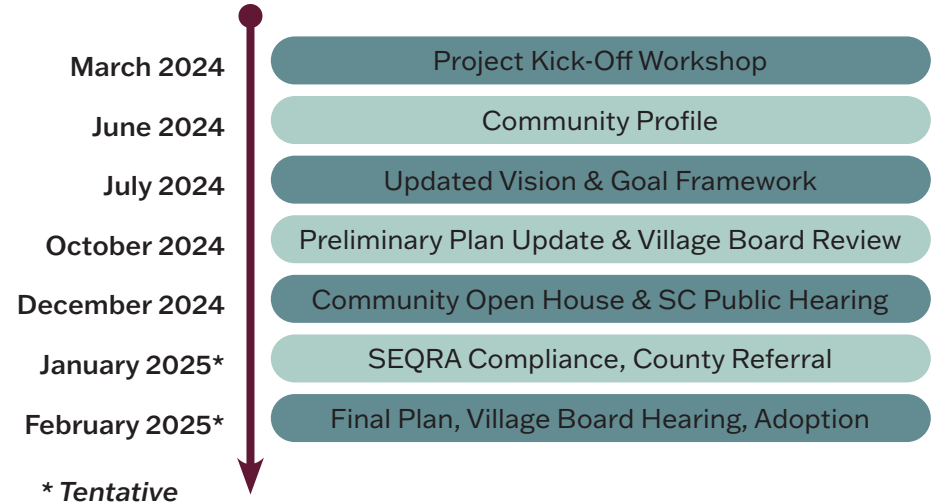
March 2024 Project Kick-Off Workshop

June 2024 Community Profile

July 2024 Updated Vision & Goal Framework

October 2024 Preliminary Plan Update & Village Board Review

December 2024 Community Open House & SC Public Hearing

January 2025* SEQRA Compliance, County Referral

February 2025* Final Plan, Village Board Hearing, Adoption

* Tentative